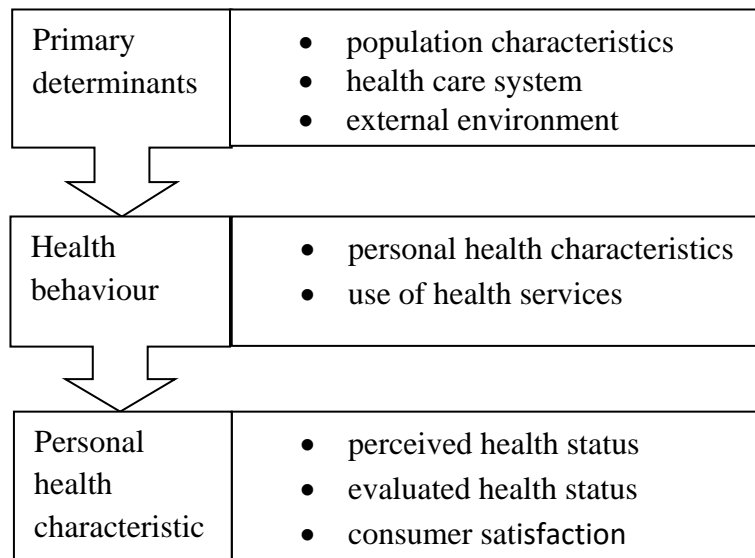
Primary determinants

- population characteristics
- health care system
- external environment

Health behaviour

- personal health characteristics
- use of health services

Personal health characteristic

- perceived health status
- evaluated health status
- consumer satisfaction